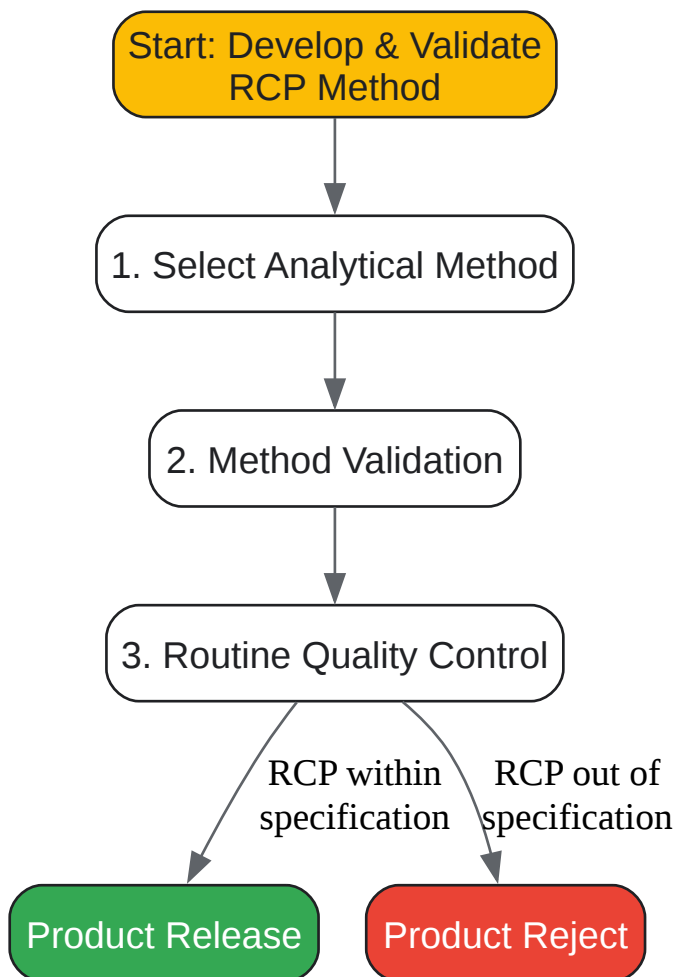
Start: Develop & Validate RCP Method

1. Select Analytical Method

2. Method Validation

3. Routine Quality Control

RCP within specification

RCP out of specification

Product Release

Product Reject